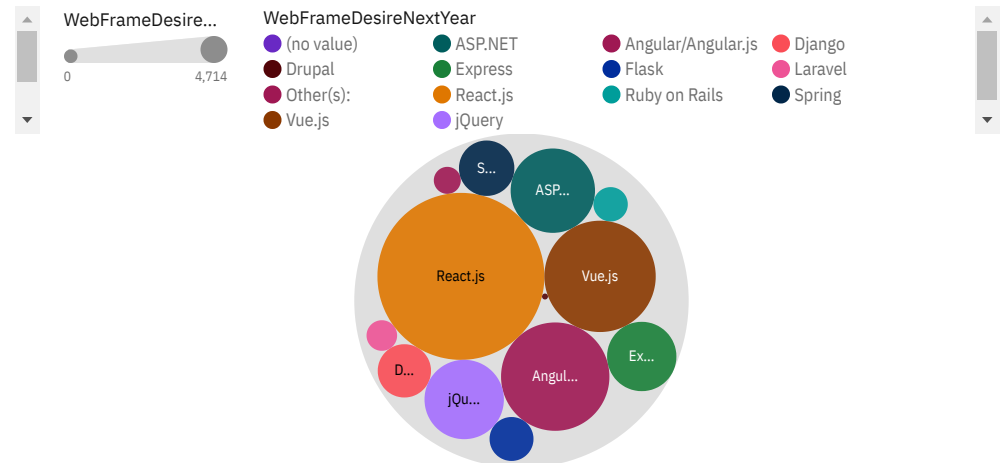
WebFrameDesire...

0 4,714

WebFrameDesireNextYear

(no value)
ASP.NET
Angular/Angular.js
Django
Drupal
Express
Flask
Laravel
Other(s):
React.js
Ruby on Rails
Spring
Vue.js
jQuery

S...
ASP...
React.js
Vue.js
Ex...
D...
Angul...
jQu...